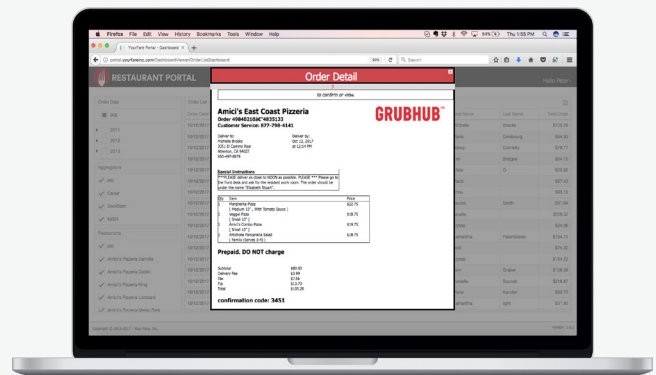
Firefox File Edit View History Bookmarks Tools Window Help
64% Thu 1:55 PM
YourFare Portal - Dashboard
portal.yourfareinc.com/Dashboard/ViewerOrder/List/Dashboard
90% Search
RESTAURANT PORTAL
Hello Peter
Order Detail
to confirm or view.
Amici's East Coast Pizzeria
Order 49840210&#4835133
Customer Service: 877-798-4141
GRUBHUB
Deliver to:
Michelle Brooks
2211 E Camino Real
Mountain View, CA 94027
Deliver by:
Oct 12, 2017
at 12:14 PM
Special Instructions
***PLEASE deliver as close to NOON as possible. PLEASE*** Please go to the front desk and ask for the resident work room. The order should be under the name "Elizabeth Stuart".
| Qty | Item | Price |
|---|---|---|
| 1 | Margherita Pizza ( Medium 12" , With Tomato Sauce ) | $12.75 |
| 1 | Veggie Pizza ( Small 10" ) | $18.75 |
| 1 | Amici's Combo Pizza ( Small 10" ) | $18.75 |
| 1 | Artichoke Panzanella Salad ( Family (Serves 3-5) ) | $18.75 |
Prepaid. DO NOT charge
Subtotal $88.00
Delivery Fee $3.99
Tax $7.66
Tip $13.75
Total $105.28
confirmation code: 3453
Order Date
2011
2012
2013
Aggregators
All
Caviar
DoorDash
Restaurants
All
Amici's Pizzeria Danville
Amici's Pizzeria Dublin
Amici's Pizzeria King
Amici's Pizzeria Lombard
Amici's Pizzeria Menlo Park
Last Name
Total Sales
Copyright © 2013-2017 – Yew Gen, Inc.